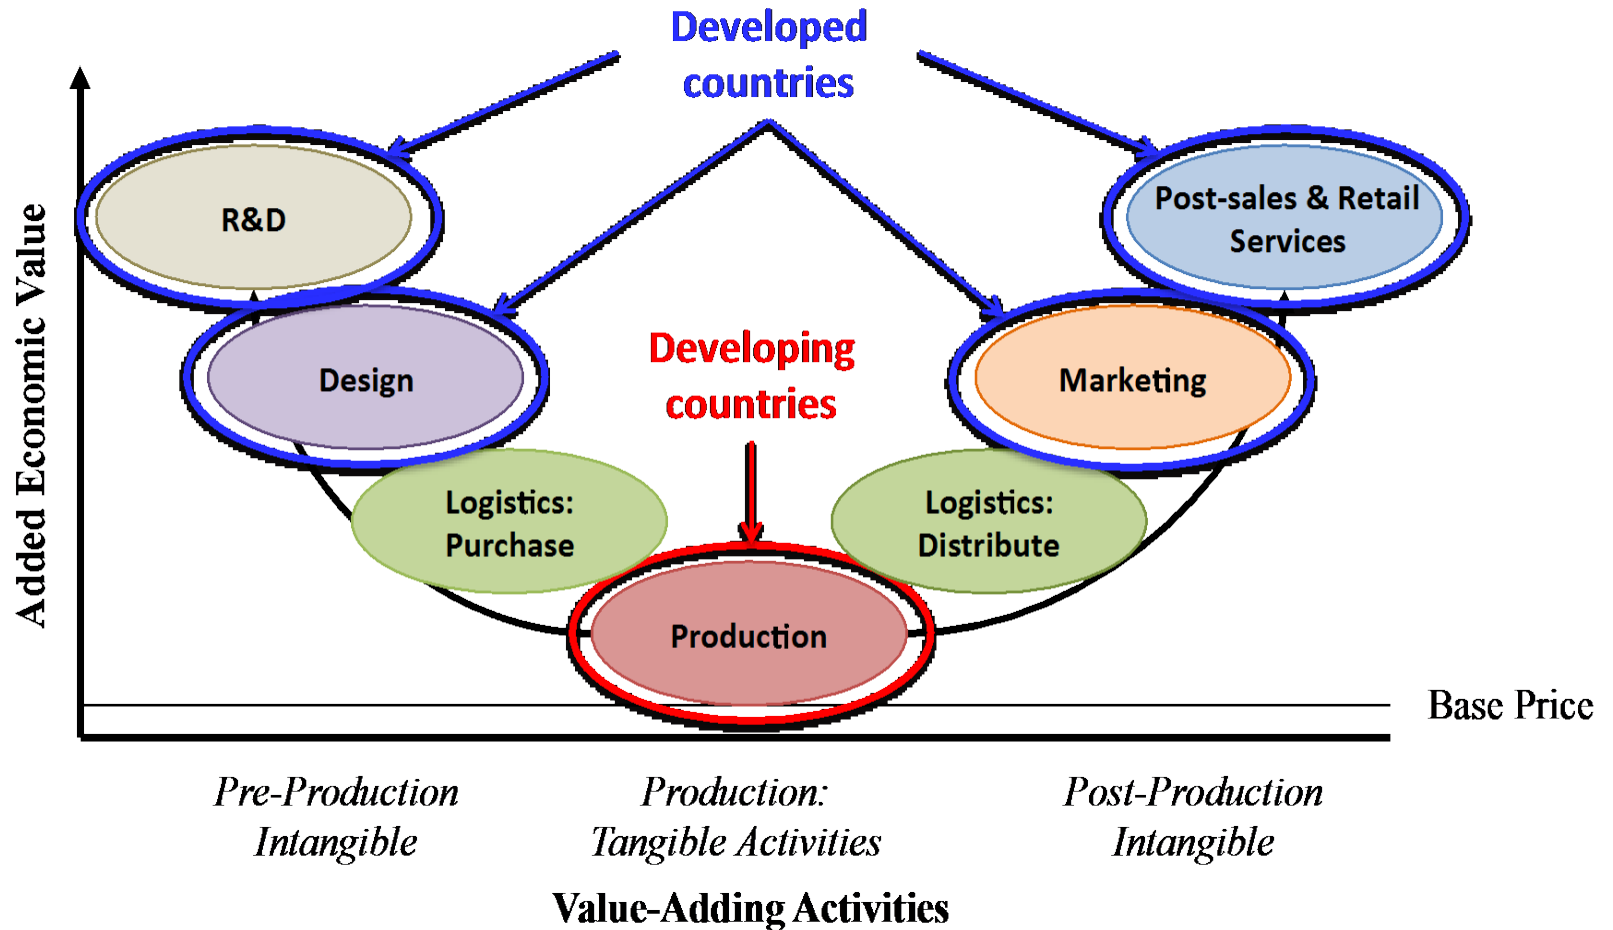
Developed countries

Added Economic Value

R&D

Post-sales & Retail Services

Design

Developing countries

Marketing

Logistics: Purchase

Logistics: Distribute

Production

Base Price

Pre-Production Intangible

Production: Tangible Activities

Post-Production Intangible

Value-Adding Activities